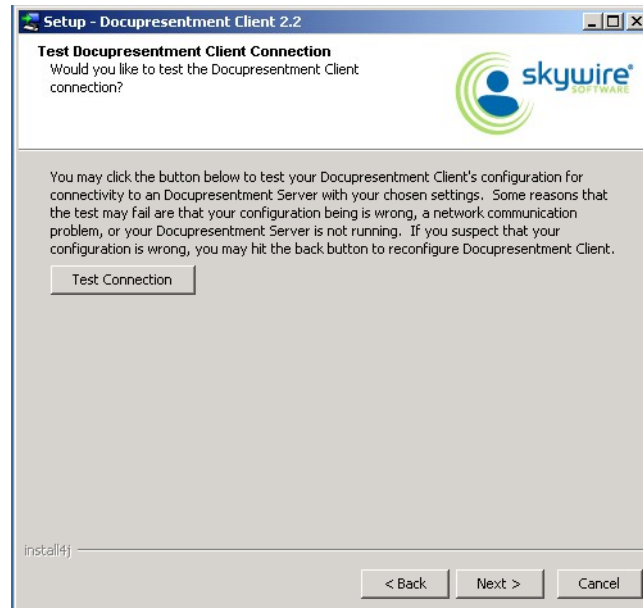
Setup - Docupresentment Client 2.2

Test Docupresentment Client Connection
Would you like to test the Docupresentment Client connection?

skywire SOFTWARE

You may click the button below to test your Docupresentment Client's configuration for connectivity to an Docupresentment Server with your chosen settings. Some reasons that the test may fail are that your configuration being is wrong, a network communication problem, or your Docupresentment Server is not running. If you suspect that your configuration is wrong, you may hit the back button to reconfigure Docupresentment Client.

Test Connection

install4j

< Back Next > Cancel